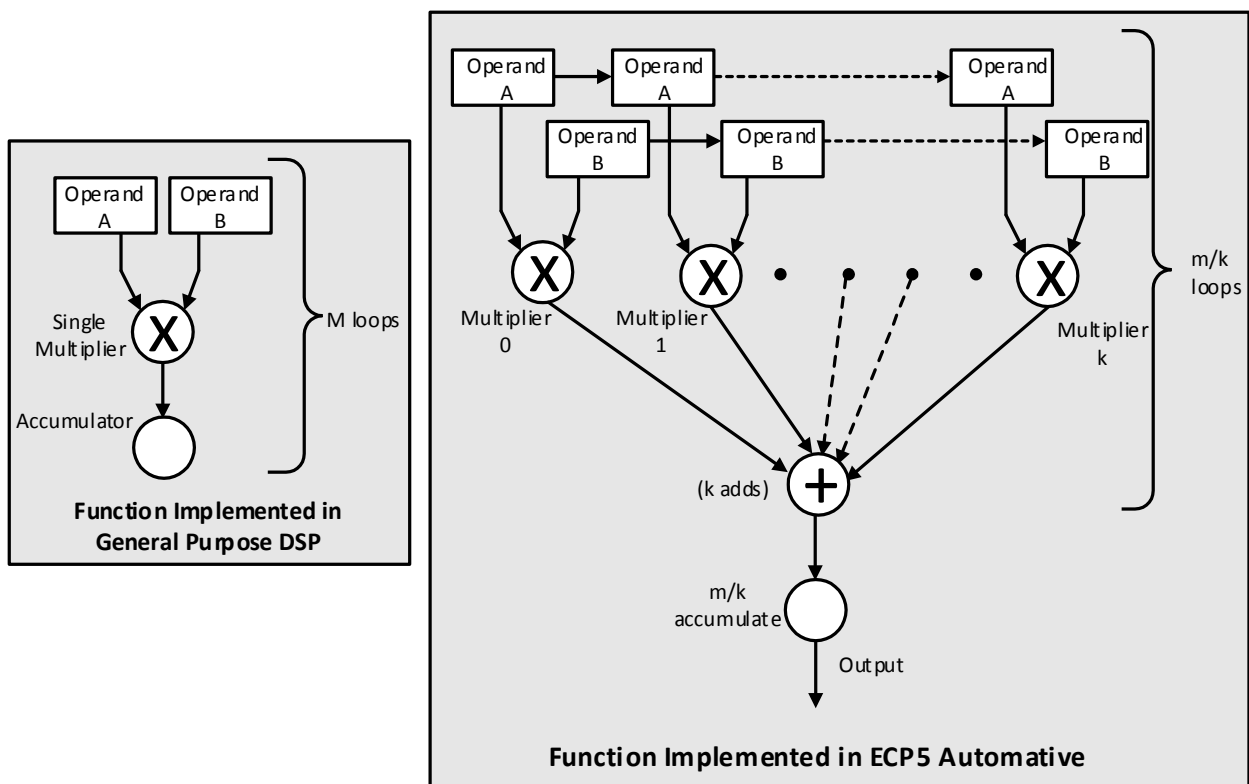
Operand A

Operand B

Single Multiplier

X

M loops

Accumulator

Function Implemented in General Purpose DSP

Operand A

Operand A

Operand A

Operand B

Operand B

Operand B

X

X

X

m/k loops

Multiplier 0

Multiplier 1

Multiplier k

(k adds)

+

m/k accumulate

Output

Function Implemented in ECP5 Automative